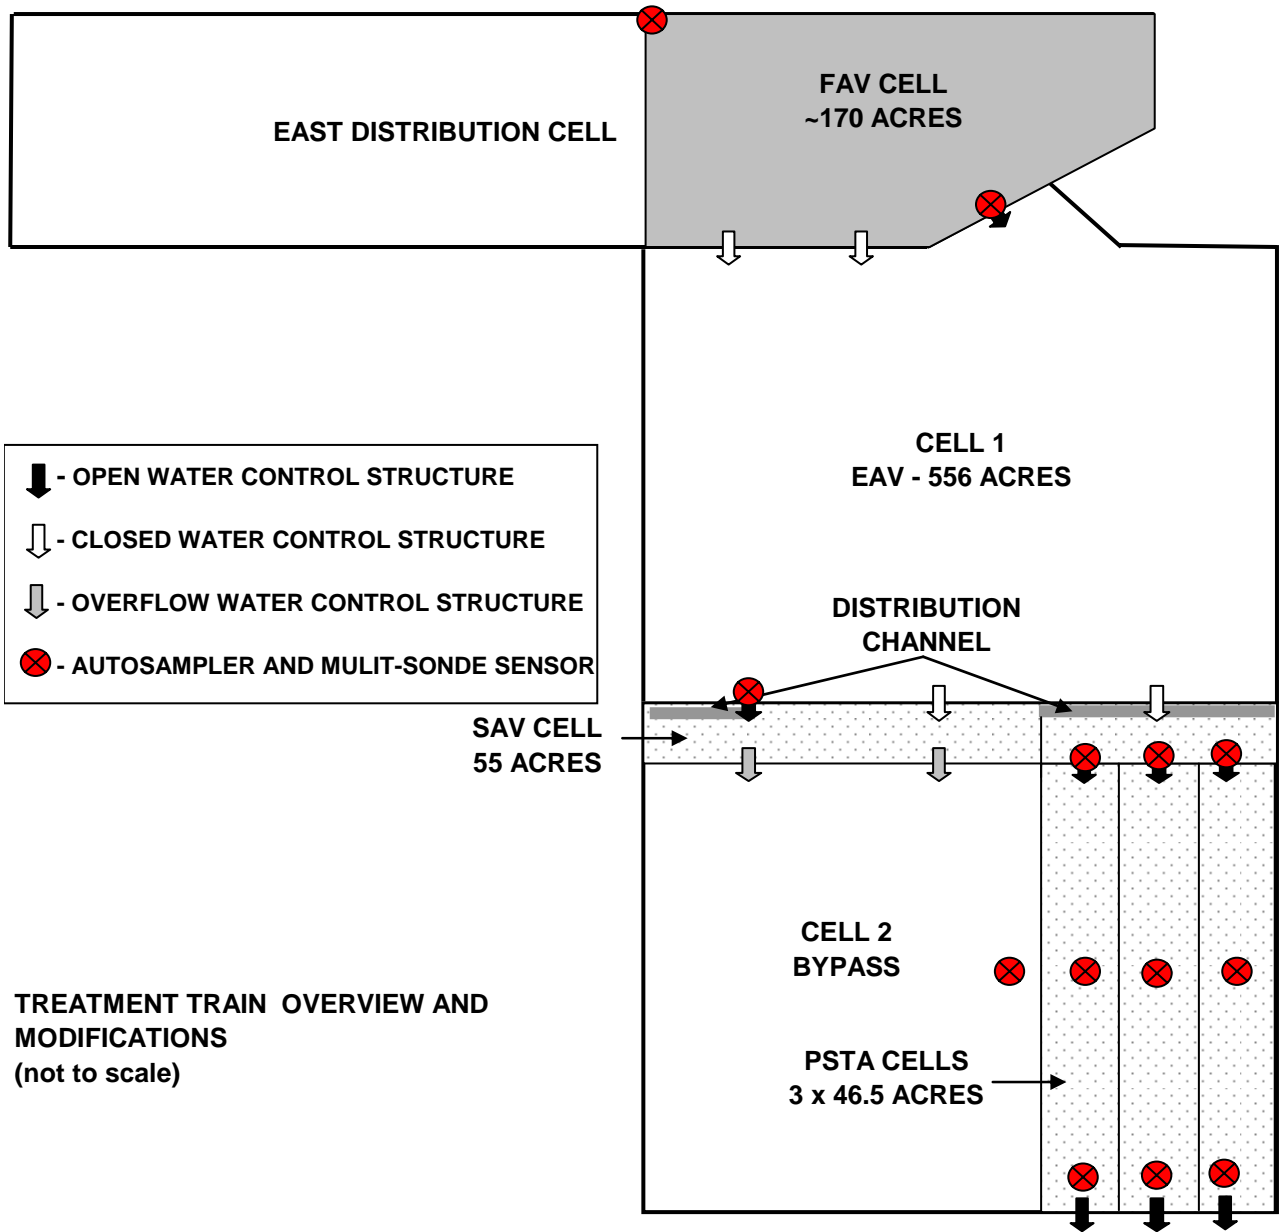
EAST DISTRIBUTION CELL

FAV CELL
~170 ACRES

- OPEN WATER CONTROL STRUCTURE
- CLOSED WATER CONTROL STRUCTURE
- OVERFLOW WATER CONTROL STRUCTURE
- AUTOSAMPLER AND MULIT-SONDE SENSOR

CELL 1
EAV - 556 ACRES

DISTRIBUTION CHANNEL

SAV CELL
55 ACRES

CELL 2
BYPASS

PSTA CELLS
3 x 46.5 ACRES

TREATMENT TRAIN OVERVIEW AND MODIFICATIONS
(not to scale)